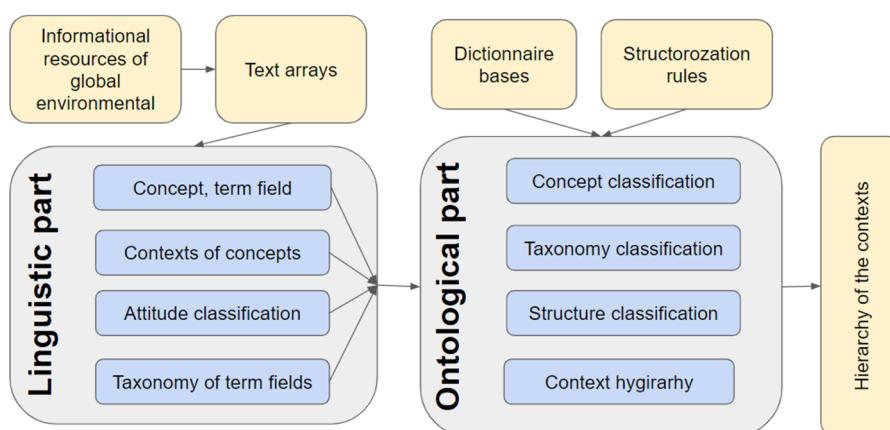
Informational resources of global environmental

Text arrays

Dictionnaire bases

Structorozation rules

Linguistic part

Concept, term field

Contexts of concepts

Attitude classification

Taxonomy of term fields

Ontological part

Concept classification

Taxonomy classification

Structure classification

Context hygirarhy

Hierarchy of the contexts